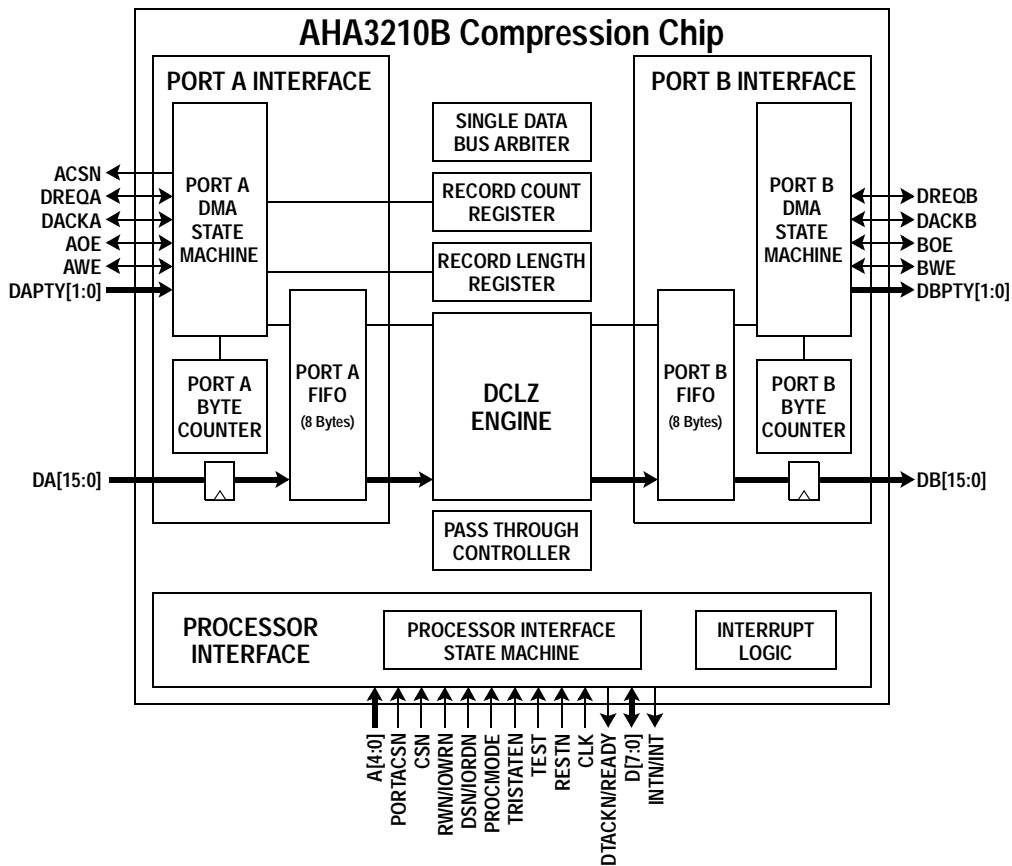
AHA3210B Compression Chip

PORT A INTERFACE

PORT A DMA STATE MACHINE

ACSN
DREQA
DACKA
AOE
AWE
DAPTY[1:0]

PORT A BYTE COUNTER

PORT A FIFO (8 Bytes)

DA[15:0]

SINGLE DATA BUS ARBITER

RECORD COUNT REGISTER

RECORD LENGTH REGISTER

DCLZ ENGINE

PASS THROUGH CONTROLLER

PORT B INTERFACE

PORT B DMA STATE MACHINE

DREQB
DACKB
BOE
BWE
DBPTY[1:0]

PORT B FIFO (8 Bytes)

PORT B BYTE COUNTER

DB[15:0]

PROCESSOR INTERFACE

PROCESSOR INTERFACE STATE MACHINE

INTERRUPT LOGIC

A[4:0]
PORTACSN
CSN
RWN/IOWRN
DSN/IORDN
PROCMODE
TRISTATEN
TEST
RESTN
CLK
DTACKN/READY
D[7:0]
INTN/INT